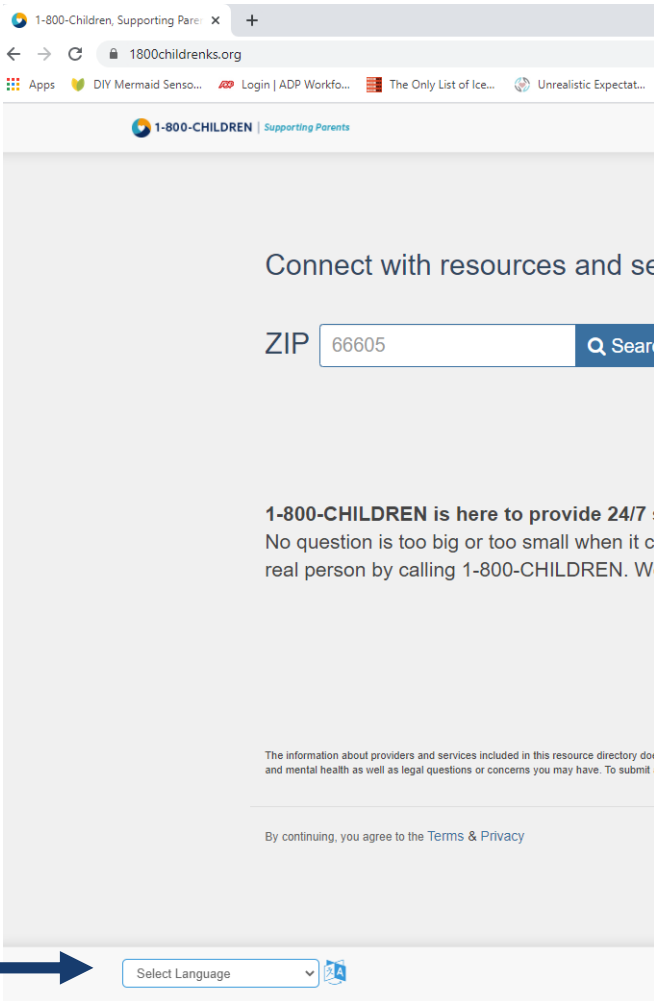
1-800-Children, Supporting Pare ×
+

1800childrenks.org

Apps DIY Mermaid Senso... Login | ADP Workfo... The Only List of Ice... Unrealistic Expectat...

1-800-CHILDREN | Supporting Parents

Connect with resources and se

ZIP 66605 Searc

1-800-CHILDREN is here to provide 24/7
No question is too big or too small when it c
real person by calling 1-800-CHILDREN. W

The information about providers and services included in this resource directory do
and mental health as well as legal questions or concerns you may have. To submit

By continuing, you agree to the Terms & Privacy

Select Language